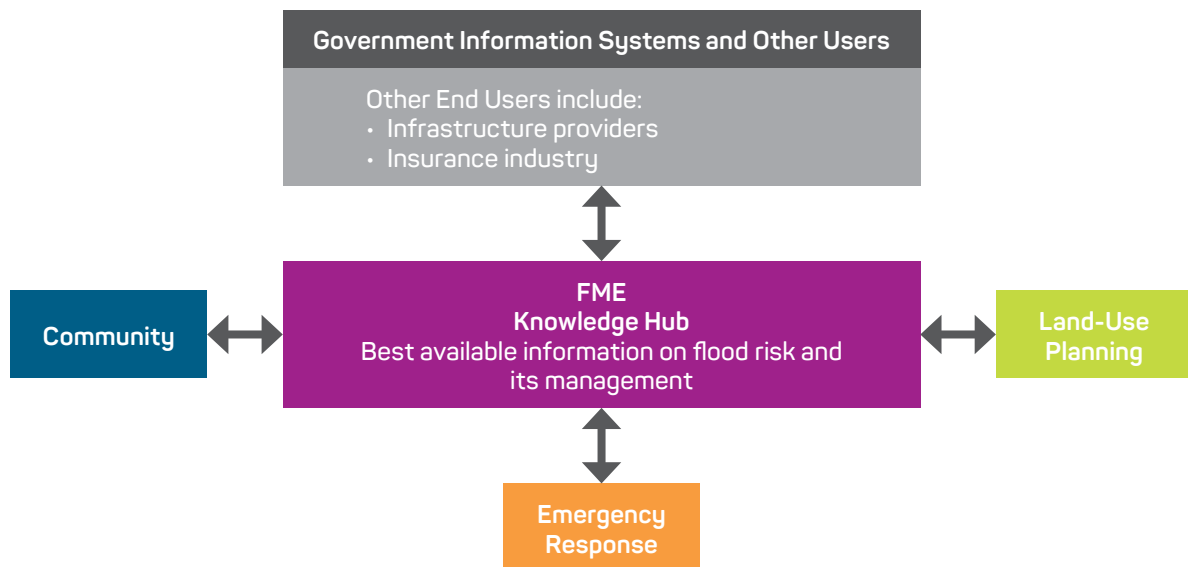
Government Information Systems and Other Users

Other End Users include:
• Infrastructure providers
• Insurance industry

Community

FME
Knowledge Hub
Best available information on flood risk and its management

Land-Use Planning

Emergency Response